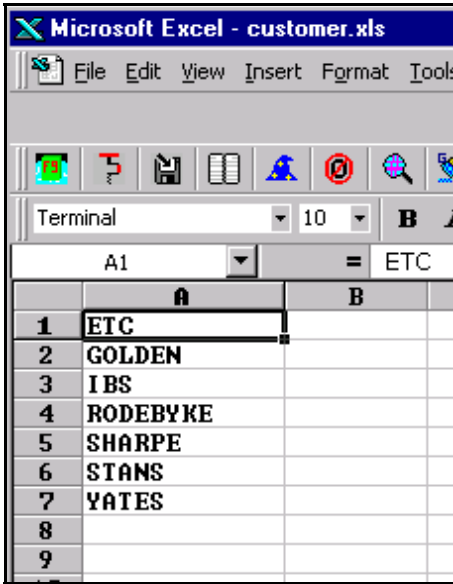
Microsoft Excel - customer.xls

File Edit View Insert Format Tools

Terminal 10 B

A1 = ETC

|   | A | B |
|---|---|---|
| 1 | ETC | |
| 2 | GOLDEN | |
| 3 | IBS | |
| 4 | RODEBYKE | |
| 5 | SHARPE | |
| 6 | STANS | |
| 7 | YATES | |
| 8 | | |
| 9 | | |